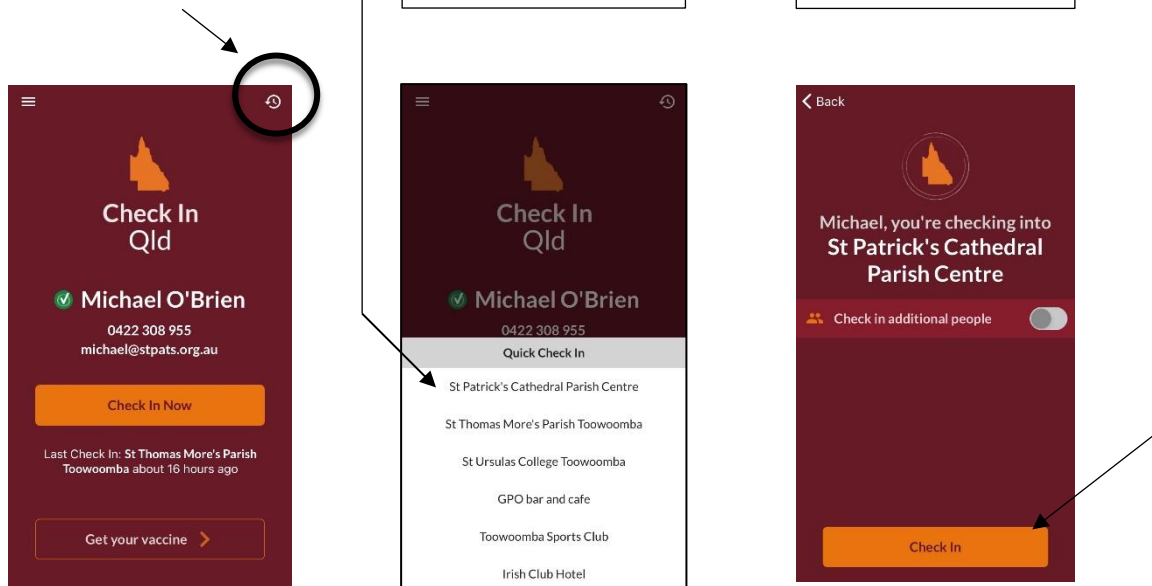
Check In
Qld

Michael O'Brien
0422 308 955
michael@stpats.org.au

Check In Now

Last Check In: St Thomas More's Parish Toowoomba about 16 hours ago

Get your vaccine

Check In
Qld

Michael O'Brien
0422 308 955

Quick Check In

St Patrick's Cathedral Parish Centre

St Thomas More's Parish Toowoomba

St Ursulas College Toowoomba

GPO bar and cafe

Toowoomba Sports Club

Irish Club Hotel

Back

Michael, you're checking into
St Patrick's Cathedral Parish Centre

Check in additional people

Check In